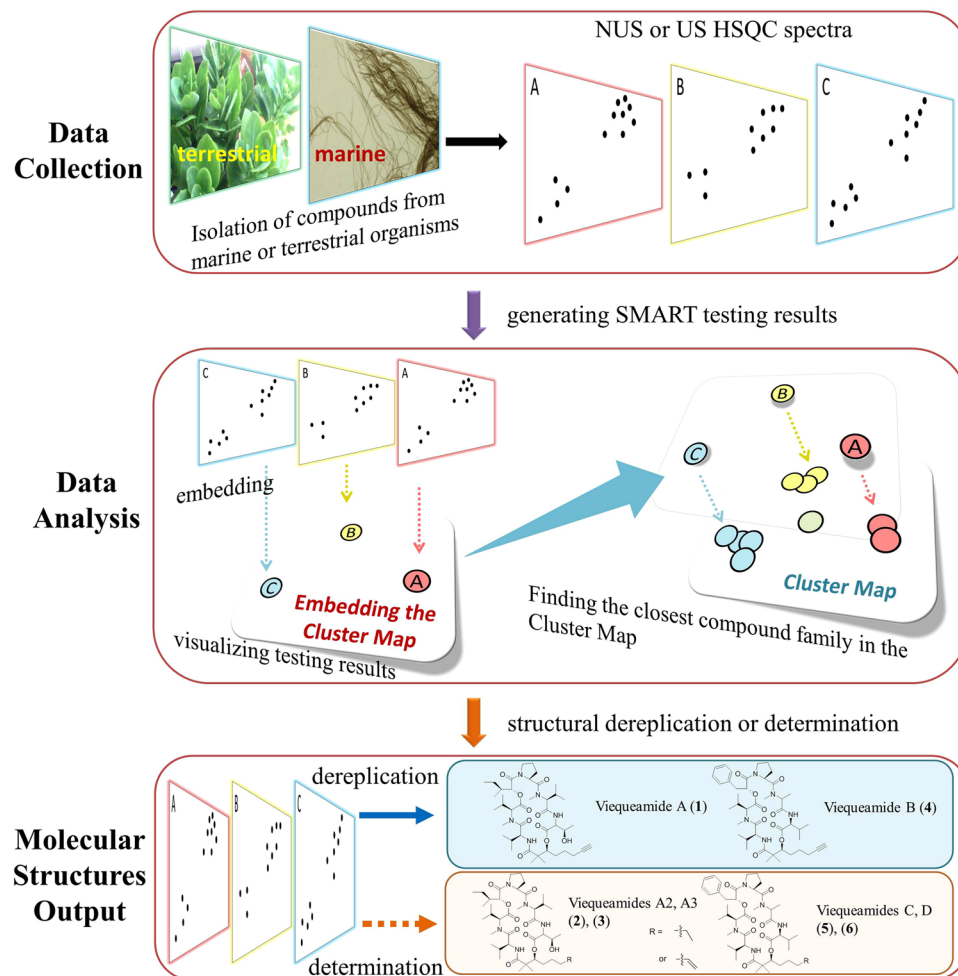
Data Collection

NUS or US HSQC spectra

terrestrial

marine

A

B

C

Isolation of compounds from marine or terrestrial organisms

generating SMART testing results

Data Analysis

C

B

A

embedding

B

C

A

Embedding the Cluster Map

visualizing testing results

B

C

A

Cluster Map

Finding the closest compound family in the Cluster Map

structural dereplication or determination

Molecular Structures Output

A

B

C

dereplication

Viequeamide A (**1**)

Viequeamide B (**4**)

determination

Viequeamides A2, A3 (**2**), (**3**)

R =

or

Viequeamides C, D (**5**), (**6**)